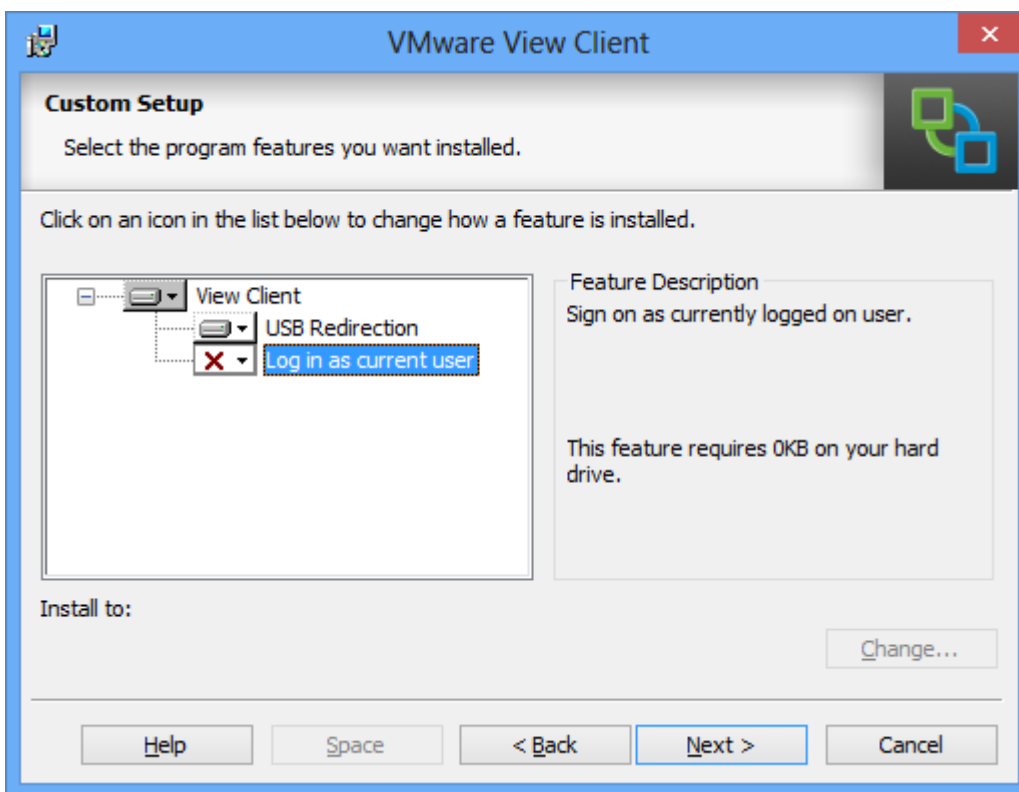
VMware View Client

Custom Setup

Select the program features you want installed.

Click on an icon in the list below to change how a feature is installed.

View Client
USB Redirection
Log in as current user

Feature Description
Sign on as currently logged on user.

This feature requires 0KB on your hard drive.

Install to:

Change...

Help
Space
< Back
Next >
Cancel